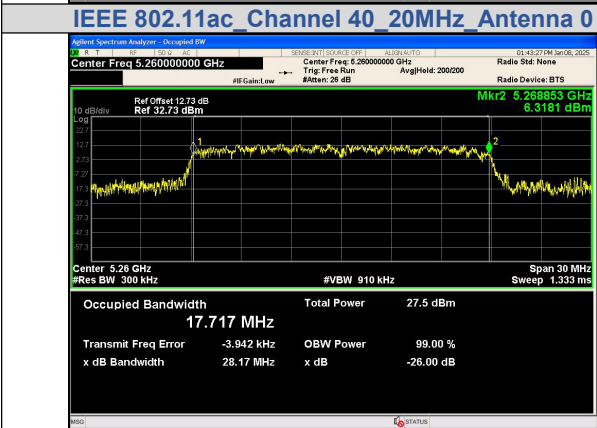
IEEE 802.11ac_Channel 40_20MHz_Antenna 0

Agilent Spectrum Analyzer - Occupied BW

RF | 50 Ω AC | SENSE:INT | SOURCE OFF | ALIGN AUTO | 01:43:27 PM Jan 08, 2025

Center Freq 5.260000000 GHz

Center Freq: 5.260000000 GHz
Trig: Free Run
#Atten: 26 dB

Avg|Hold: 200/200

#IFGain:Low

Radio Std: None

Radio Device: BTS

10 dB/div
Log

Ref Offset 12.73 dB
Ref 32.73 dBm

Mkr2 5.268853 GHz
6.3181 dBm

22.7
12.7
2.73
-7.27
-17.3
-27.3
-37.3
-47.3
-57.3

1
2

Center 5.26 GHz
#Res BW 300 kHz

#VBW 910 kHz

Span 30 MHz
Sweep 1.333 ms

| Occupied Bandwidth | | Total Power | 27.5 dBm |
|---|---|---|---|
| 17.717 MHz | | | |
| Transmit Freq Error | -3.942 kHz | OBW Power | 99.00 % |
| x dB Bandwidth | 28.17 MHz | x dB | -26.00 dB |

MSG

STATUS